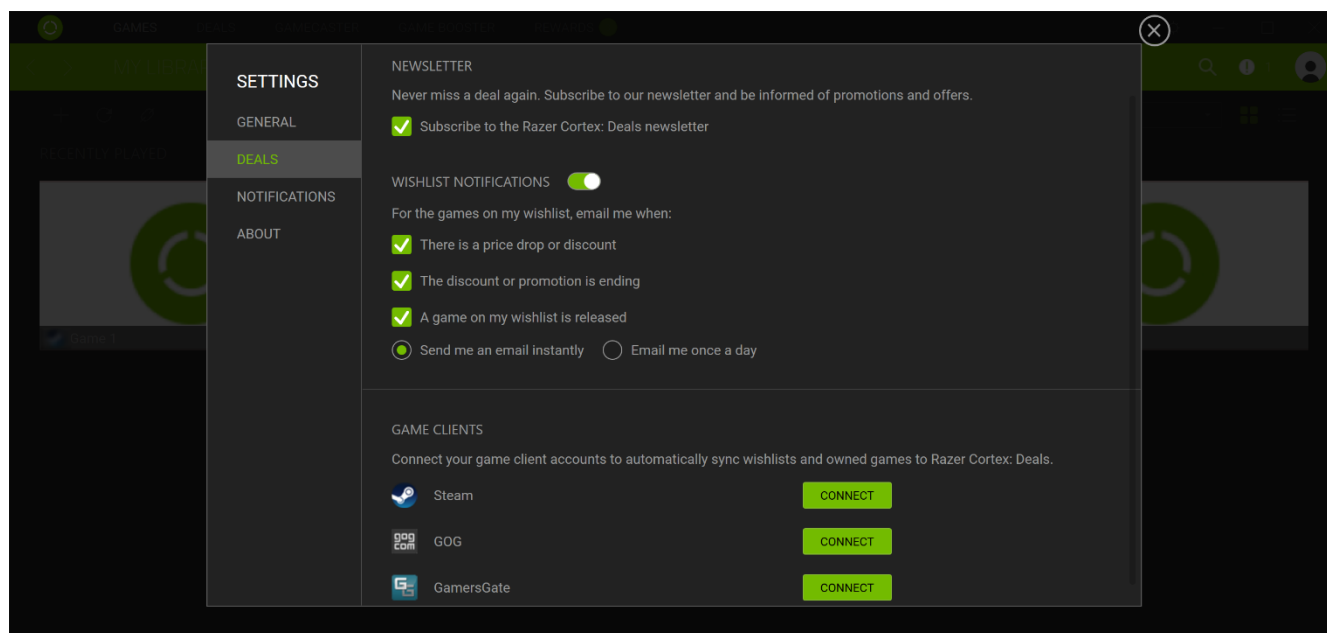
GAMES

SETTINGS

GENERAL

DEALS

NOTIFICATIONS

ABOUT

NEWSLETTER

Never miss a deal again. Subscribe to our newsletter and be informed of promotions and offers.

Subscribe to the Razer Cortex: Deals newsletter

WISHLIST NOTIFICATIONS

For the games on my wishlist, email me when:

There is a price drop or discount

The discount or promotion is ending

A game on my wishlist is released

Send me an email instantly

Email me once a day

GAME CLIENTS

Connect your game client accounts to automatically sync wishlists and owned games to Razer Cortex: Deals.

Steam CONNECT

GOG CONNECT

GamersGate CONNECT

Game 1